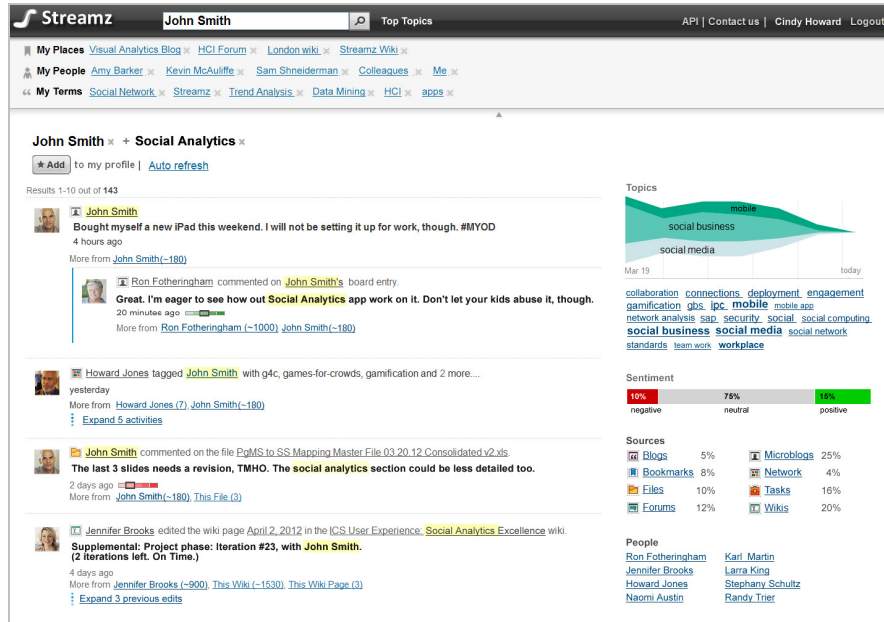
Streamz
John Smith
Top Topics
API | Contact us | Cindy Howard Logout

My Places Visual Analytics Blog × HCI Forum × London wiki × Streamz Wiki ×
My People Amy Barker × Kevin McAuliffe × Sam Shneiderman × Colleagues × Me ×
My Terms Social Network × Streamz × Trend Analysis × Data Mining × HCI × apps ×

John Smith × + Social Analytics ×
★ Add to my profile | Auto refresh

Results 1-10 out of 143

John Smith
Bought myself a new iPad this weekend. I will not be setting it up for work, though. #MYOD
4 hours ago
More from John Smith(~180)

Ron Fotheringham commented on John Smith's board entry.
Great. I'm eager to see how out Social Analytics app work on it. Don't let your kids abuse it, though.
20 minutes ago
More from Ron Fotheringham (~1000) John Smith(~180)

Howard Jones tagged John Smith with g4c, games-for-crowds, gamification and 2 more....
yesterday
More from Howard Jones (7), John Smith(~180)
Expand 5 activities

John Smith commented on the file PgMS to SS Mapping Master File 03.20.12 Consolidated v2.xls.
The last 3 slides needs a revision, TMHO. The social analytics section could be less detailed too.
2 days ago
More from John Smith(~180), This File (3)

Jennifer Brooks edited the wiki page April 2, 2012 in the ICS User Experience: Social Analytics Excellence wiki.
Supplemental: Project phase: Iteration #23, with John Smith.
(2 iterations left. On Time.)
4 days ago
More from Jennifer Brooks (~900), This Wiki (~1530), This Wiki Page (3)
Expand 3 previous edits

Topics
mobile
social business
social media
Mar 19
today
collaboration connections deployment engagement gamification gbs ipc mobile mobile app network analysis sap security social social computing social business social media social network standards team work workplace

Sentiment
10% negative
75% neutral
15% positive

Sources
| Blogs | 5% | Microblogs | 25% |
|---|---|---|---|
| Bookmarks | 8% | Network | 4% |
| Files | 10% | Tasks | 16% |
| Forums | 12% | Wikis | 20% |

People
Ron Fotheringham
Jennifer Brooks
Howard Jones
Naomi Austin
Karl Martin
Larra King
Stephany Schultz
Randy Trier